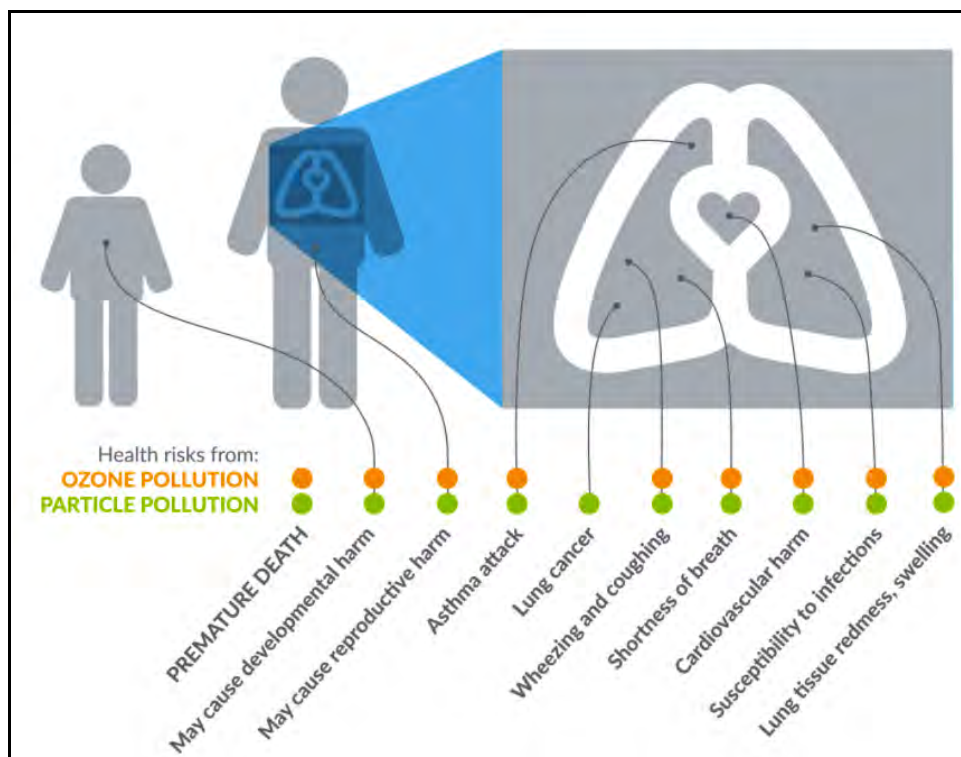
Health risks from:
OZONE POLLUTION
PARTICLE POLLUTION

PREMATURE DEATH
May cause developmental harm
May cause reproductive harm
Asthma attack
Lung cancer
Wheezing and coughing
Shortness of breath
Cardiovascular harm
Susceptibility to infections
Lung tissue redmess, swelling